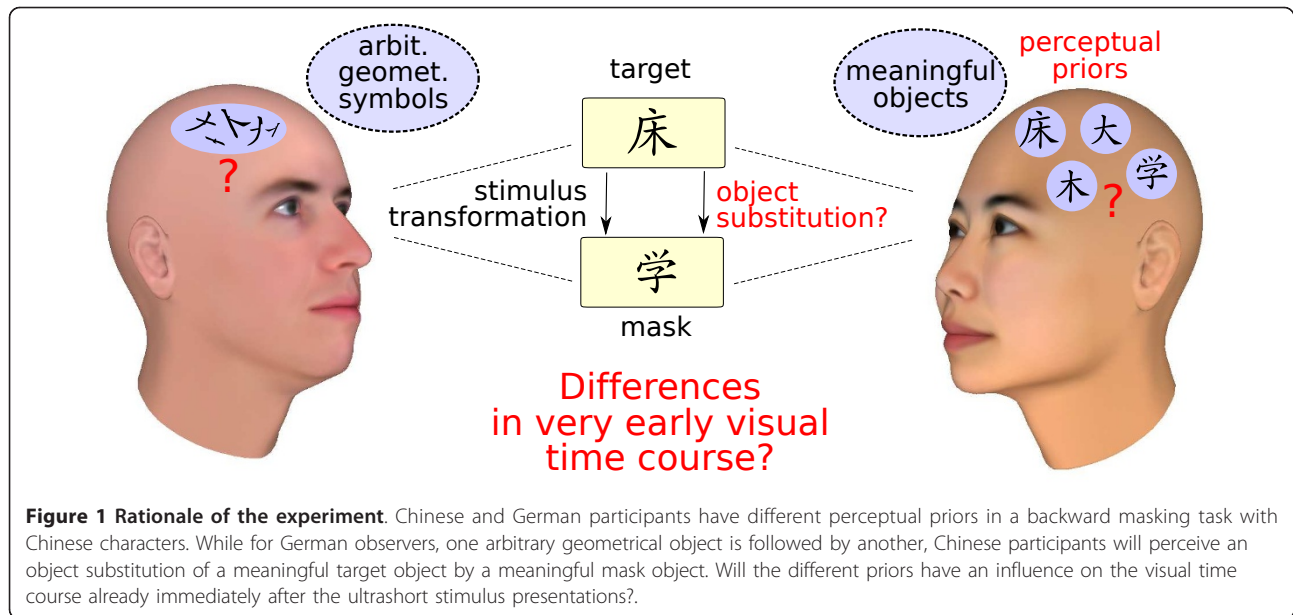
arbit. geomet. symbols

?

target

床

stimulus transformation

object substitution?

学

mask

meaningful objects

perceptual priors

床 大 木 学

?

Differences in very early visual time course?

**Figure 1 Rationale of the experiment**. Chinese and German participants have different perceptual priors in a backward masking task with Chinese characters. While for German observers, one arbitrary geometrical object is followed by another, Chinese participants will perceive an object substitution of a meaningful target object by a meaningful mask object. Will the different priors have an influence on the visual time course already immediately after the ultrashort stimulus presentations?.